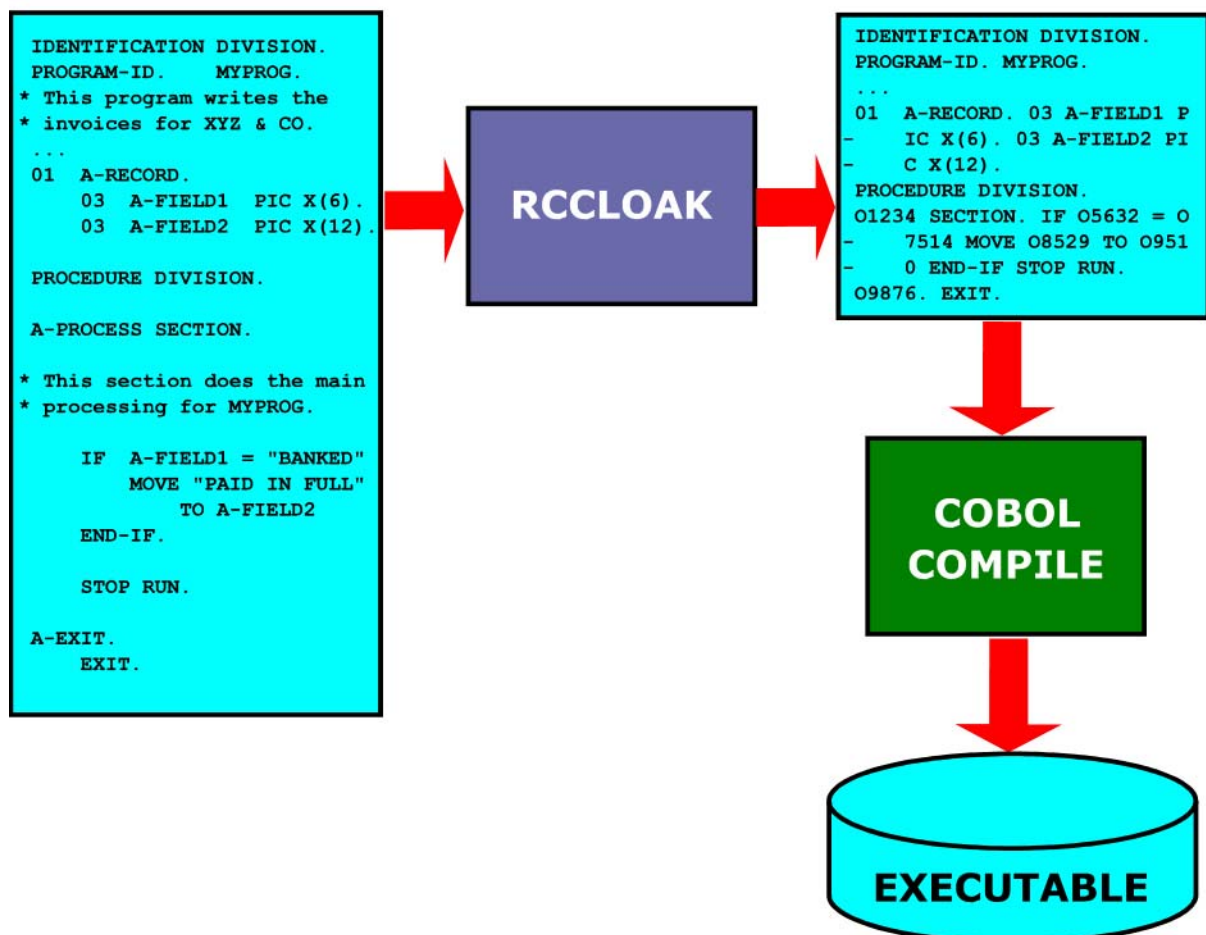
IDENTIFICATION DIVISION.
PROGRAM-ID.    MYPROG.
* This program writes the
* invoices for XYZ & CO.
...
01  A-RECORD.
    03  A-FIELD1  PIC X(6).
    03  A-FIELD2  PIC X(12).

PROCEDURE DIVISION.

A-PROCESS SECTION.

* This section does the main
* processing for MYPROG.

    IF  A-FIELD1 = "BANKED"
        MOVE "PAID IN FULL"
            TO A-FIELD2
    END-IF.

    STOP RUN.

A-EXIT.
    EXIT.

RCCLOAK

IDENTIFICATION DIVISION.
PROGRAM-ID. MYPROG.
...
01  A-RECORD. 03 A-FIELD1 P
-    IC X(6). 03 A-FIELD2 PI
-    C X(12).
PROCEDURE DIVISION.
O1234 SECTION. IF O5632 = O
-    7514 MOVE O8529 TO O951
-    0 END-IF STOP RUN.
O9876. EXIT.

COBOL COMPILE

EXECUTABLE